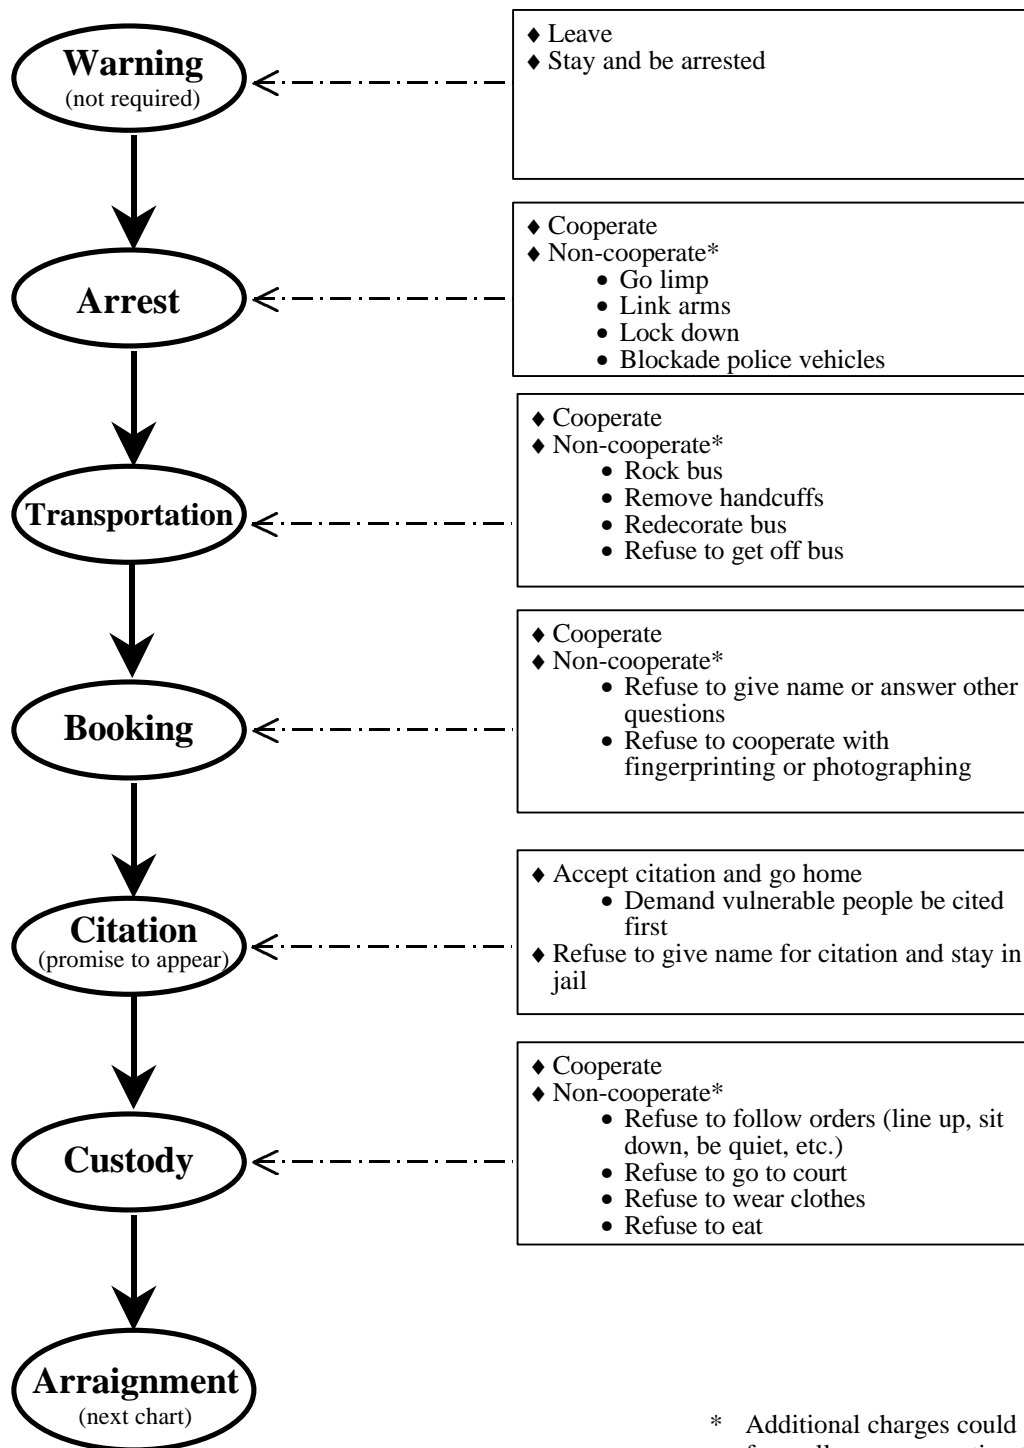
**Warning**
(not required)

♦ Leave
♦ Stay and be arrested

**Arrest**

♦ Cooperate
♦ Non-cooperate*
• Go limp
• Link arms
• Lock down
• Blockade police vehicles

**Transportation**

♦ Cooperate
♦ Non-cooperate*
• Rock bus
• Remove handcuffs
• Redecorate bus
• Refuse to get off bus

**Booking**

♦ Cooperate
♦ Non-cooperate*
• Refuse to give name or answer other questions
• Refuse to cooperate with fingerprinting or photographing

**Citation**
(promise to appear)

♦ Accept citation and go home
• Demand vulnerable people be cited first
♦ Refuse to give name for citation and stay in jail

**Custody**

♦ Cooperate
♦ Non-cooperate*
• Refuse to follow orders (line up, sit down, be quiet, etc.)
• Refuse to go to court
• Refuse to wear clothes
• Refuse to eat

**Arraignment**
(next chart)

* Additional charges could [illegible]
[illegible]